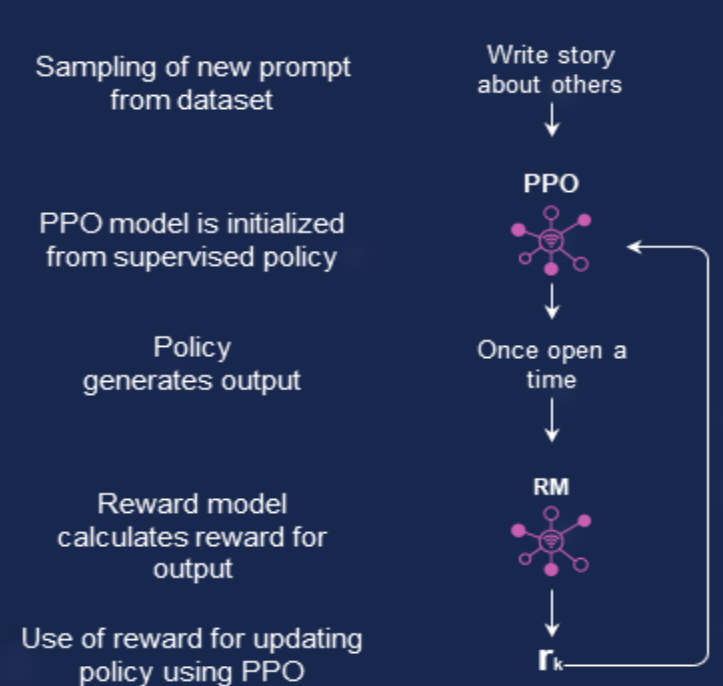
Sampling of new prompt from dataset

Write story about others

PPO model is initialized from supervised policy

PPO

Policy generates output

Once open a time

Reward model calculates reward for output

RM

Use of reward for updating policy using PPO

$r_k$